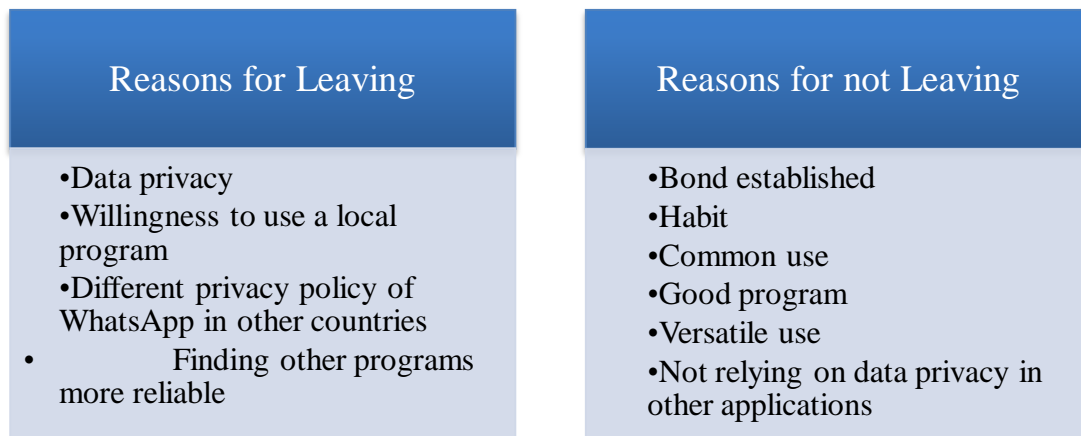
Reasons for Leaving

•Data privacy
•Willingness to use a local program
•Different privacy policy of WhatsApp in other countries
• Finding other programs more reliable

Reasons for not Leaving

•Bond established
•Habit
•Common use
•Good program
•Versatile use
•Not relying on data privacy in other applications